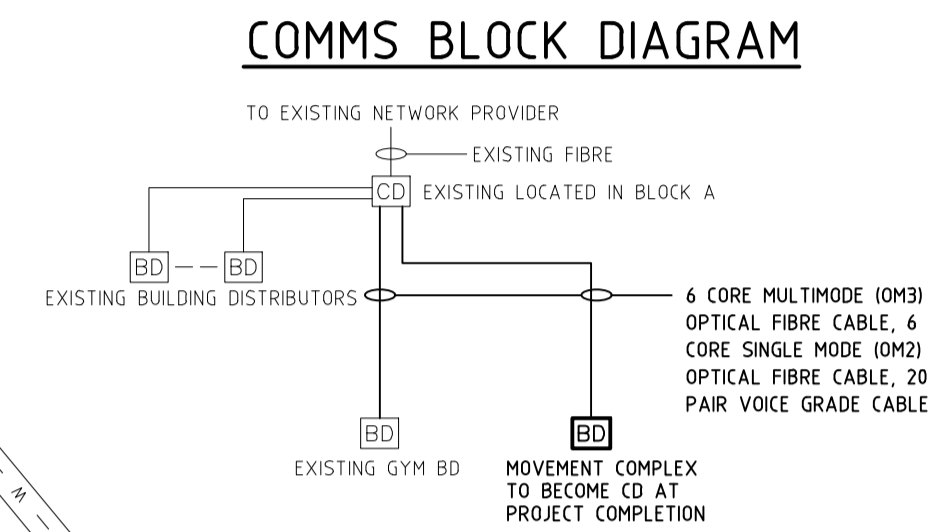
COMMS BLOCK DIAGRAM

TO EXISTING NETWORK PROVIDER

EXISTING FIBRE

CD EXISTING LOCATED IN BLOCK A

BD BD

EXISTING BUILDING DISTRIBUTORS

6 CORE MULTIMODE (OM3) OPTICAL FIBRE CABLE, 6 CORE SINGLE MODE (OM2) OPTICAL FIBRE CABLE, 20 PAIR VOICE GRADE CABLE

BD

EXISTING GYM BD

BD

MOVEMENT COMPLEX TO BECOME CD AT PROJECT COMPLETION

M